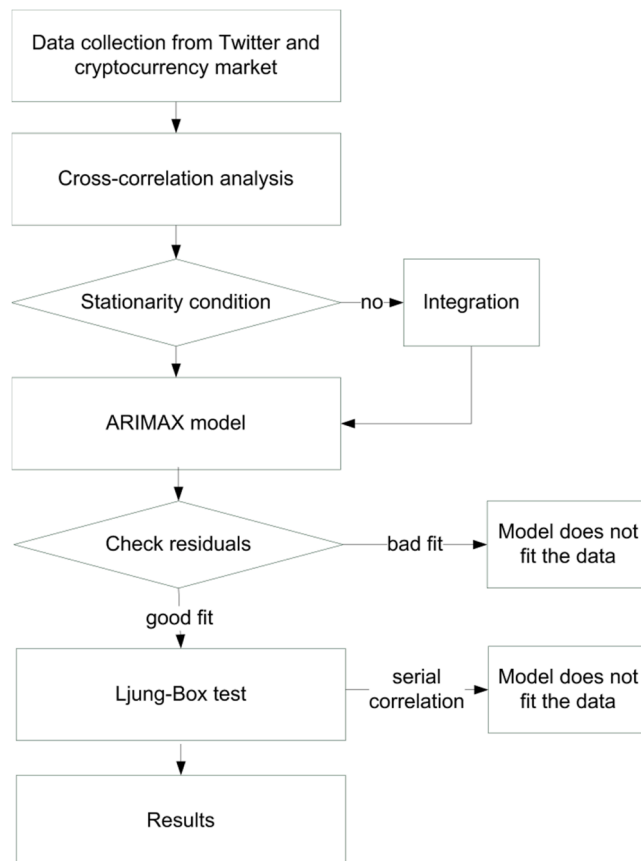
Data collection from Twitter and cryptocurrency market

Cross-correlation analysis

Stationarity condition

no

Integration

ARIMAX model

Check residuals

bad fit

Model does not fit the data

good fit

Ljung-Box test

serial correlation

Model does not fit the data

Results